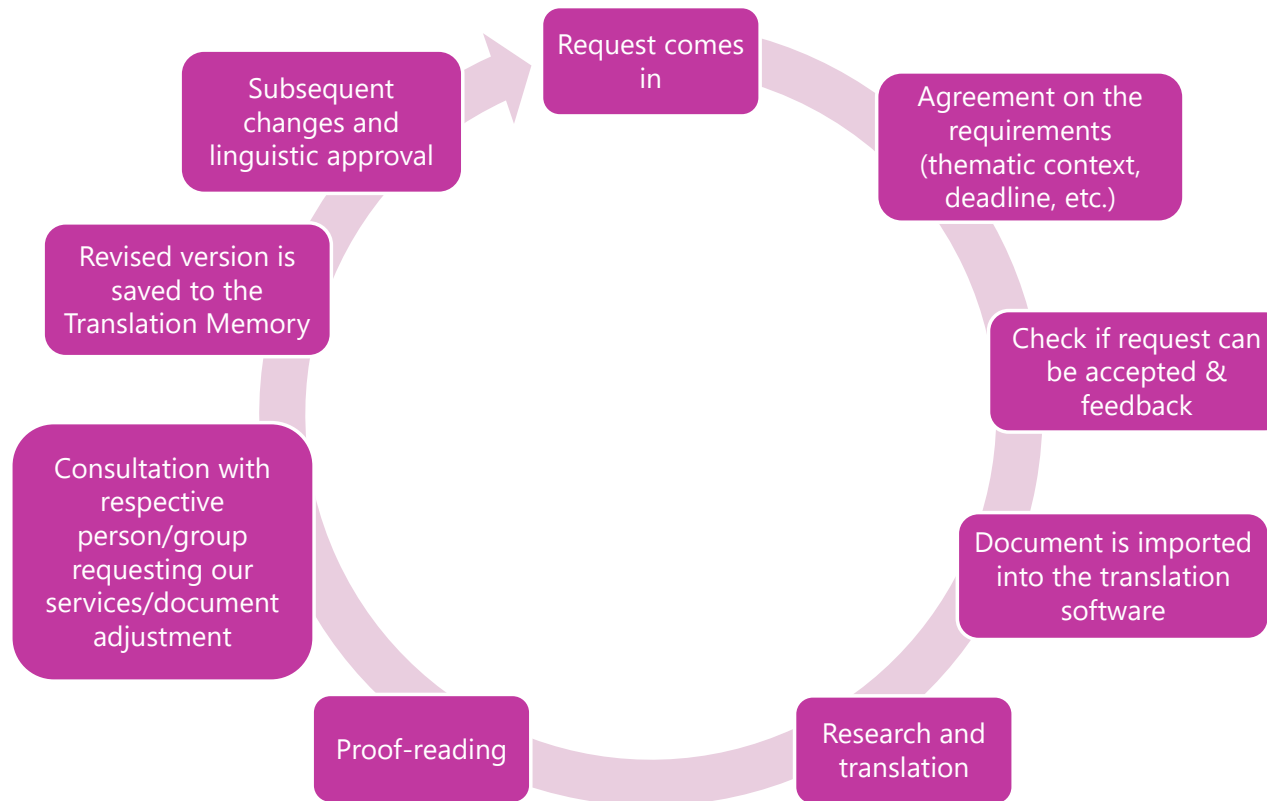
Request comes in

Agreement on the requirements (thematic context, deadline, etc.)

Check if request can be accepted & feedback

Document is imported into the translation software

Research and translation

Proof-reading

Consultation with respective person/group requesting our services/document adjustment

Revised version is saved to the Translation Memory

Subsequent changes and linguistic approval